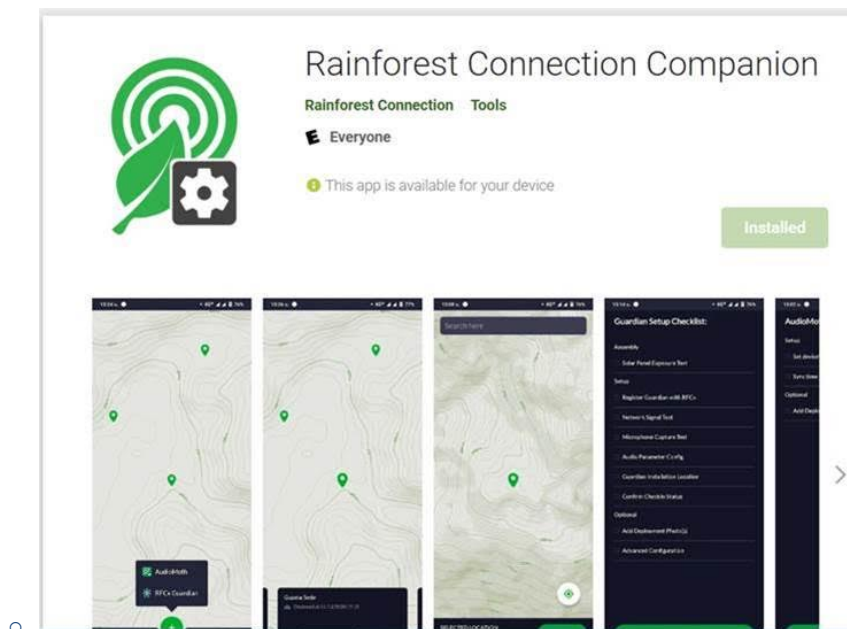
Rainforest Connection Companion

Rainforest Connection Tools

E Everyone

This app is available for your device

Installed

Search here

Guardian Setup Checklist:

Assembly

Solar Panel Exposure Test

Setup

Register Guardian with RFCx

Network Signal Test

Microphone Capture Test

Audio Parameter Config

Guardian Installation Location

Confirm Checklist Status

Optional

Add Deployment Photo(s)

Advanced Configuration

AudioMo

Setup

Set device

Sync time

Optional

Add Deplo

AudioMoth

RFCx Guardian

SELECTED LOCATION